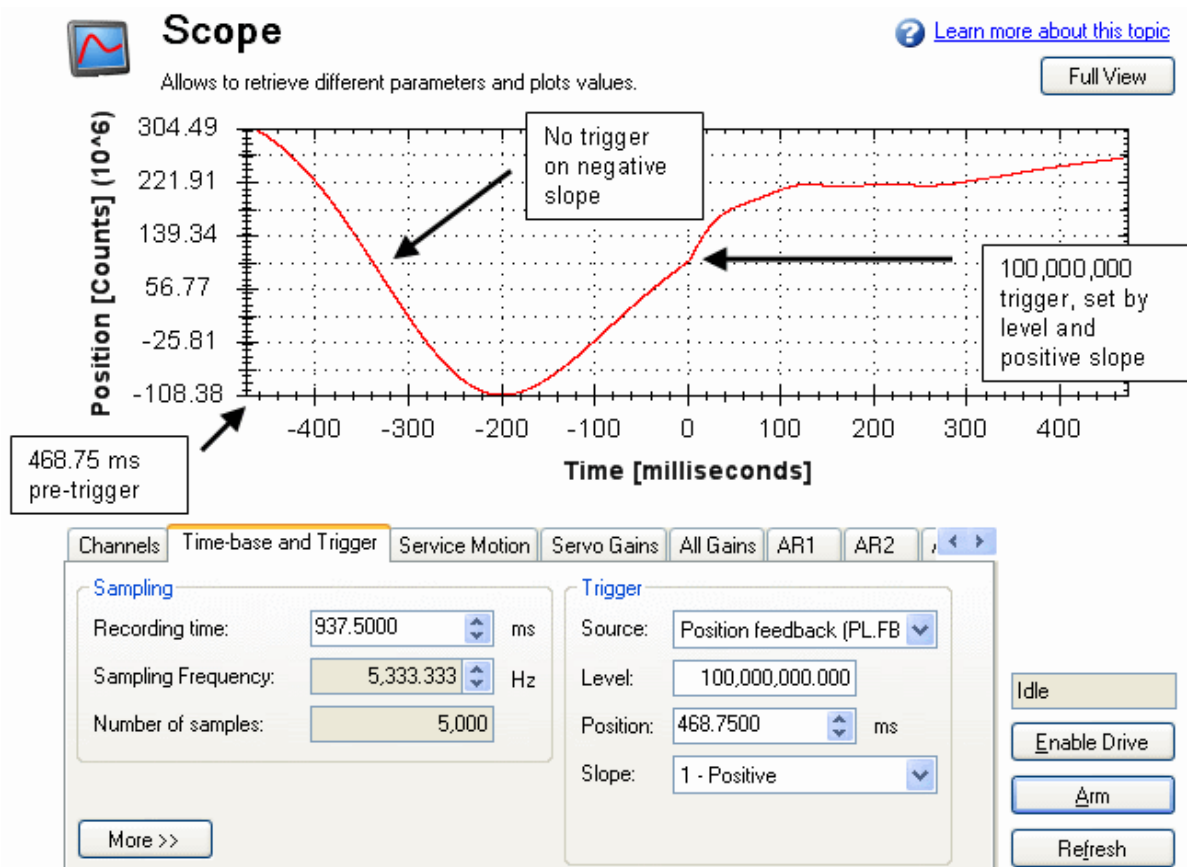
Scope

Learn more about this topic

Allows to retrieve different parameters and plots values.

Full View

Position [Counts] (10^6)

304.49
221.91
139.34
56.77
-25.81
-108.38

-400 -300 -200 -100 0 100 200 300 400

Time [milliseconds]

No trigger on negative slope

100,000,000 trigger, set by level and positive slope

468.75 ms pre-trigger

Channels | Time-base and Trigger | Service Motion | Servo Gains | All Gains | AR1 | AR2 | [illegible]

Sampling

Recording time: 937.5000 ms

Sampling Frequency: 5,333.333 Hz

Number of samples: 5,000

Trigger

Source: Position feedback (PL.FB

Level: 100,000,000.000

Position: 468.7500 ms

Slope: 1 - Positive

Idle

Enable Drive

Arm

Refresh

More >>